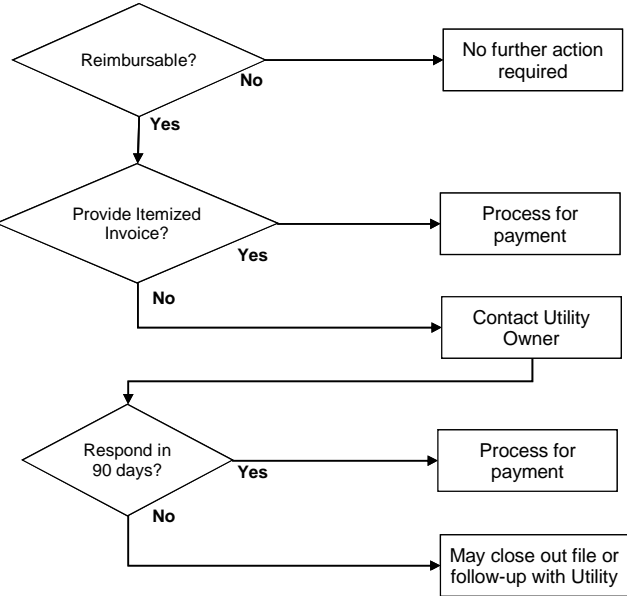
Reimbursable?

No

No further action required

Yes

Provide Itemized Invoice?

Yes

Process for payment

No

Contact Utility Owner

Respond in 90 days?

Yes

Process for payment

No

May close out file or follow-up with Utility